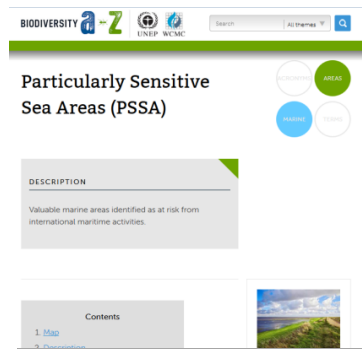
BIODIVERSITY A - Z

UNEP WCMC

Search

All themes

Particularly Sensitive Sea Areas (PSSA)

ECOSYSTEMS

AREAS

MARINE

TERMS

DESCRIPTION

Valuable marine areas identified as at risk from international maritime activities.

Contents

1. Map

2. Description